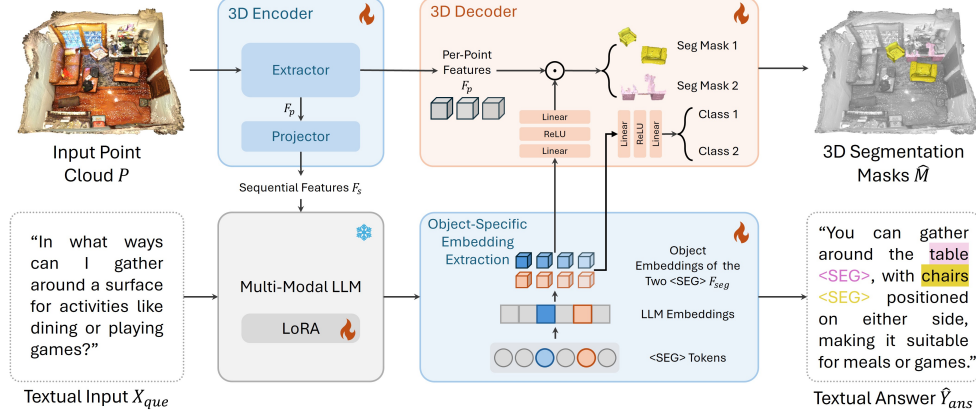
3D Encoder

3D Decoder

Extractor

$F_p$

Projector

Per-Point Features $F_p$

Seg Mask 1

Seg Mask 2

Linear

ReLU

Linear

Linear

ReLU

Linear

Class 1

Class 2

Input Point Cloud $P$

3D Segmentation Masks $\widehat{M}$

Sequential Features $F_s$

"In what ways can I gather around a surface for activities like dining or playing games?"

Multi-Modal LLM

LoRA

Object-Specific Embedding Extraction

Object Embeddings of the Two <SEG> $F_{seg}$

LLM Embeddings

<SEG> Tokens

"You can gather around the table <SEG>, with chairs <SEG> positioned on either side, making it suitable for meals or games."

Textual Input $X_{que}$

Textual Answer $\widehat{Y}_{ans}$